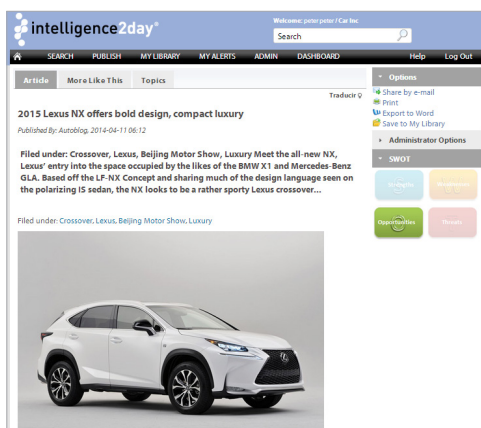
intelligence2day®

Welcome: peter peter / Car Inc

Search

SEARCH PUBLISH MY LIBRARY MY ALERTS ADMIN DASHBOARD Help Log Out

Article More Like This Topics

Traducir

2015 Lexus NX offers bold design, compact luxury

Published By: Autoblog, 2014-04-11 06:12

Filed under: Crossover, Lexus, Beijing Motor Show, Luxury Meet the all-new NX, Lexus' entry into the space occupied by the likes of the BMW X1 and Mercedes-Benz GLA. Based off the LF-NX Concept and sharing much of the design language seen on the polarizing IS sedan, the NX looks to be a rather sporty Lexus crossover...

Filed under: Crossover, Lexus, Beijing Motor Show, Luxury

Options
Share by e-mail
Print
Export to Word
Save to My Library

Administrator Options

SWOT

Strengths
Weaknesses
Opportunities
Threats